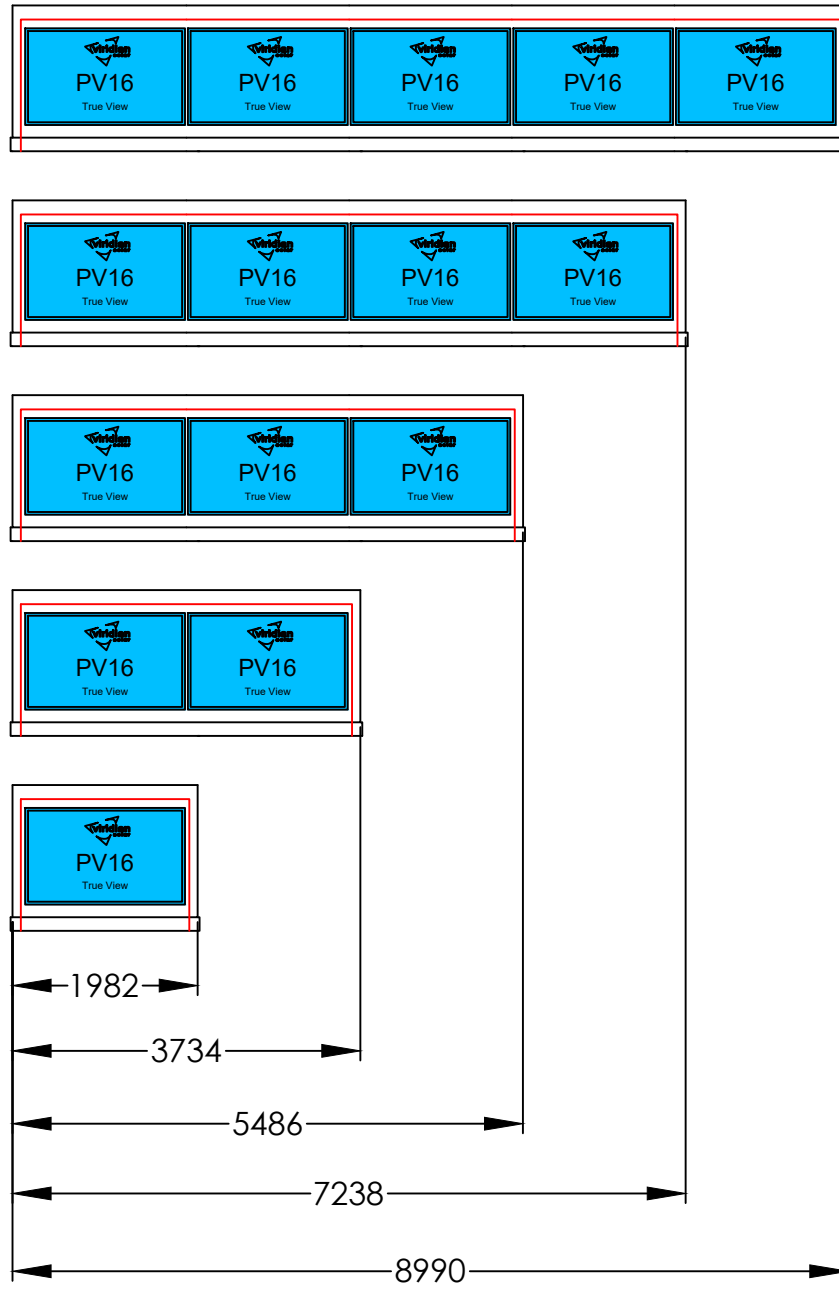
viridian
PV16
True View

viridian
PV16
True View

viridian
PV16
True View

viridian
PV16
True View

viridian
PV16
True View

viridian
PV16
True View

viridian
PV16
True View

viridian
PV16
True View

viridian
PV16
True View

viridian
PV16
True View

viridian
PV16
True View

viridian
PV16
True View

viridian
PV16
True View

viridian
PV16
True View

viridian
PV16
True View

1982

3734

5486

7238

8990